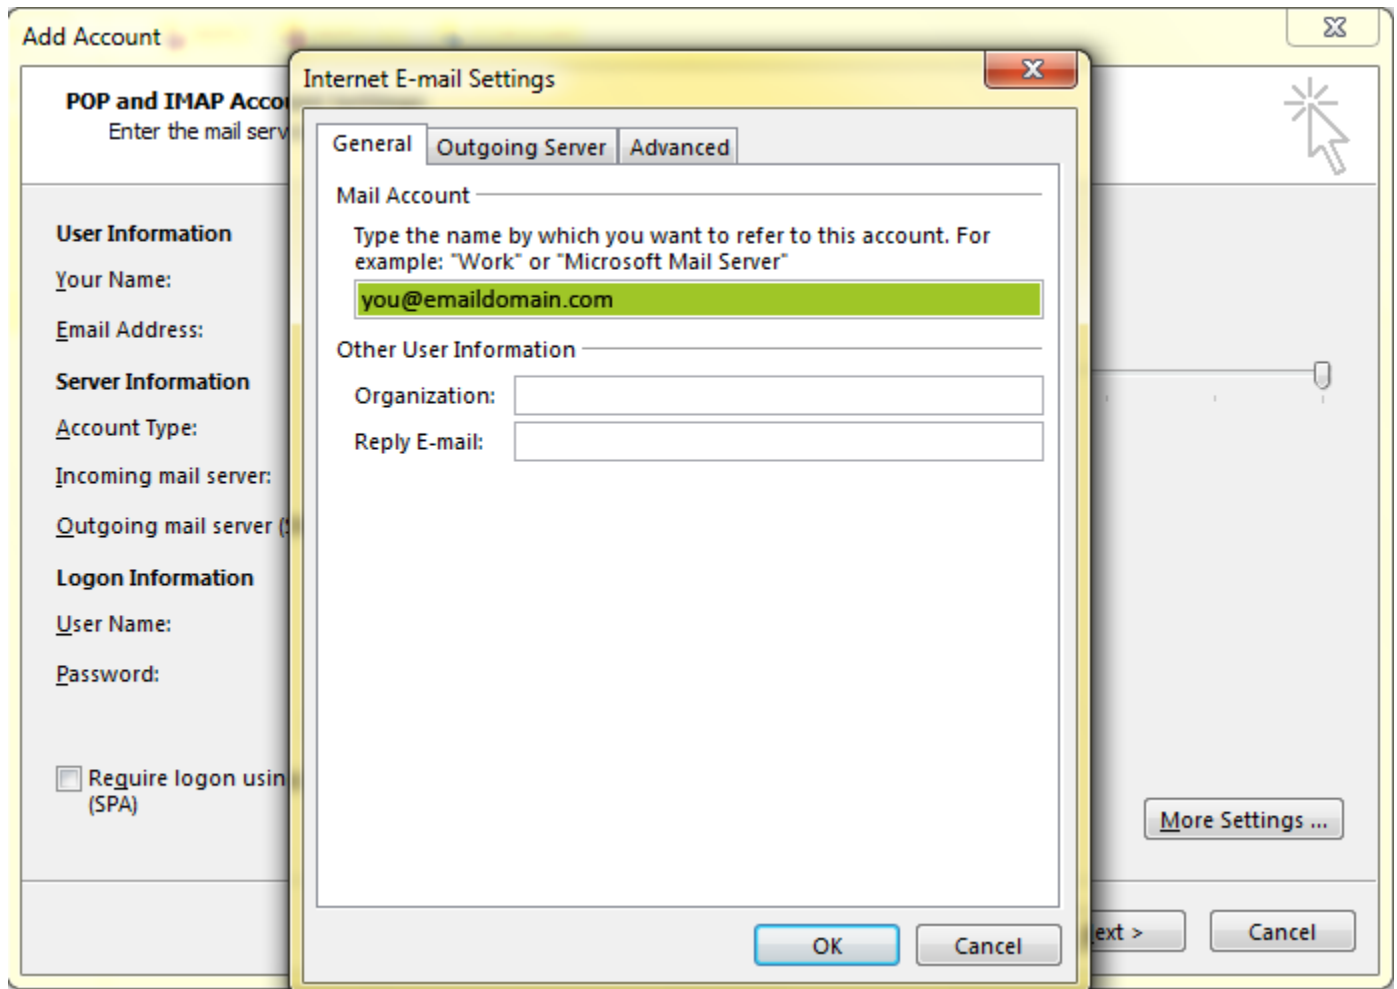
Add Account

POP and IMAP Acco
Enter the mail serv

User Information
Your Name:
Email Address:
Server Information
Account Type:
Incoming mail server:
Outgoing mail server (
Logon Information
User Name:
Password:

Require logon usin
(SPA)

More Settings ...

ext >
Cancel

Internet E-mail Settings

General
Outgoing Server
Advanced

Mail Account
Type the name by which you want to refer to this account. For example: "Work" or "Microsoft Mail Server"
you@emaildomain.com

Other User Information
Organization:
Reply E-mail:

OK
Cancel